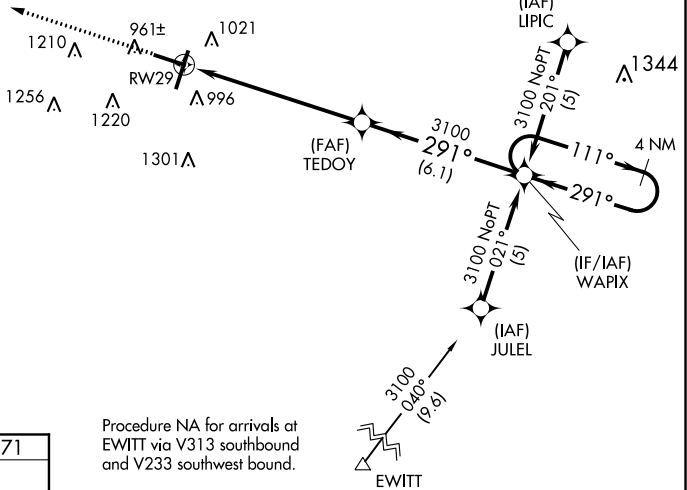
(IAF)
LIPIC

961±
1021
1210
RW29
1344
1256
996
1220

3100 NoPT
201°
(5)

3100
291°
(6.1)

(FAF)
TEDOY

1301

111°
4 NM
291°

3100 NoPT
021°
(5)

(IF/IAF)
WAPIX

(IAF)
JULEL

3100
040°
(9.6)

Procedure NA for arrivals at EWITT via V313 southbound and V233 southwest bound.

71

EWITT